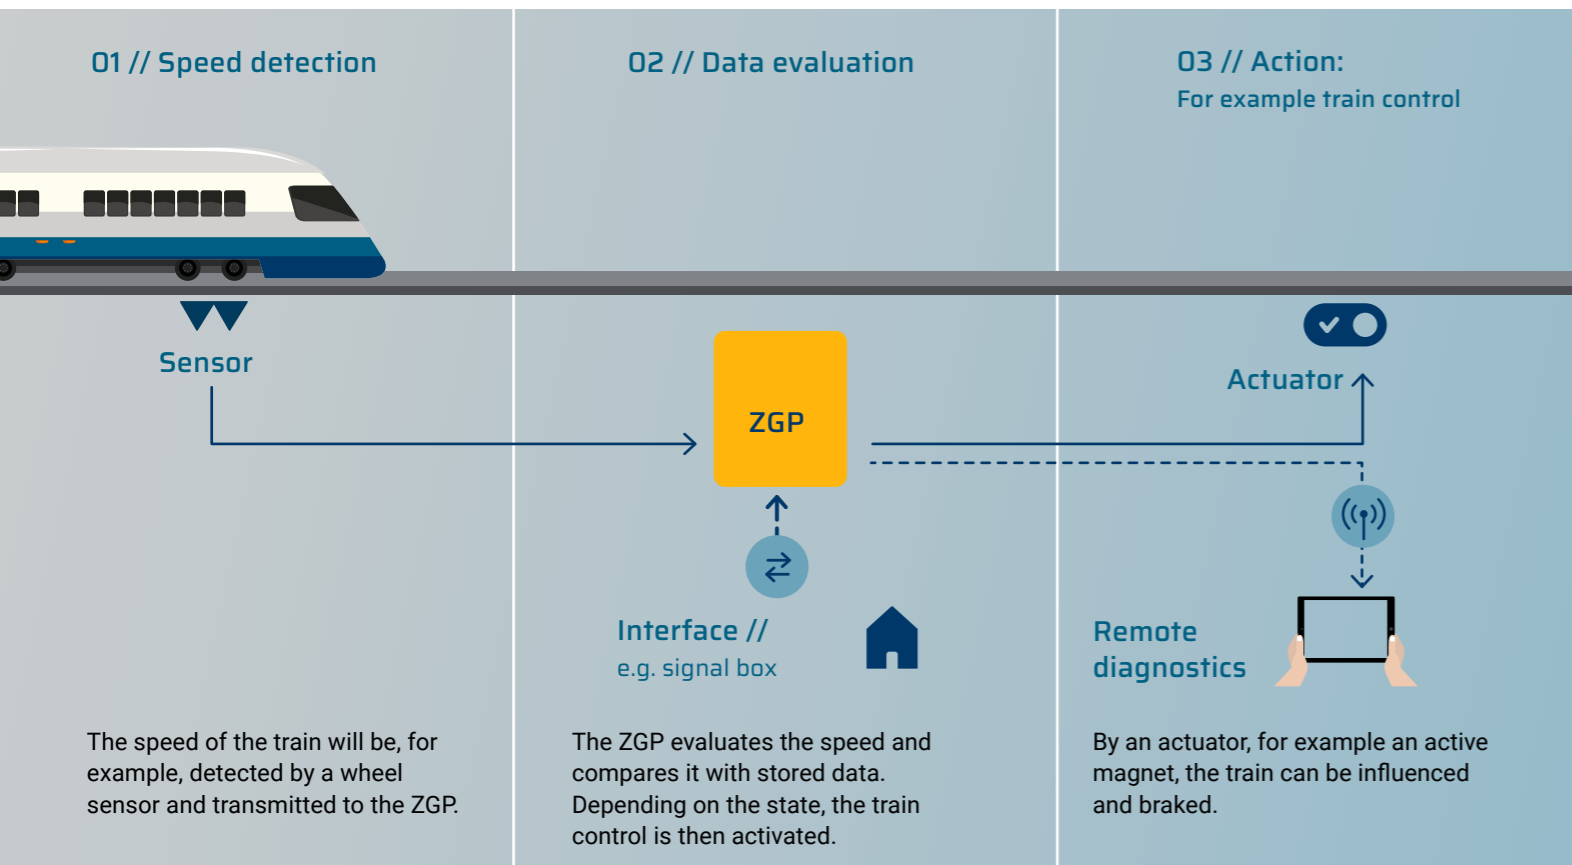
01 // Speed detection

Sensor

The speed of the train will be, for example, detected by a wheel sensor and transmitted to the ZGP.

02 // Data evaluation

ZGP

Interface //
e.g. signal box

The ZGP evaluates the speed and compares it with stored data. Depending on the state, the train control is then activated.

03 // Action:
For example train control

Actuator

Remote diagnostics

By an actuator, for example an active magnet, the train can be influenced and braked.